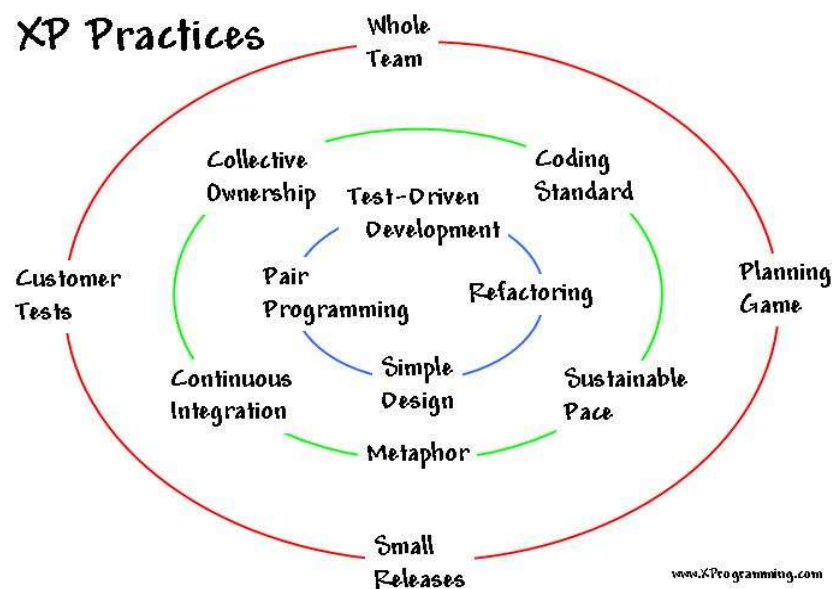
XP Practices

Whole Team

Collective Ownership

Coding Standard

Test-Driven Development

Customer Tests

Pair Programming

Refactoring

Planning Game

Simple Design

Continuous Integration

Sustainable Pace

Metaphor

Small Releases

www.XProgramming.com